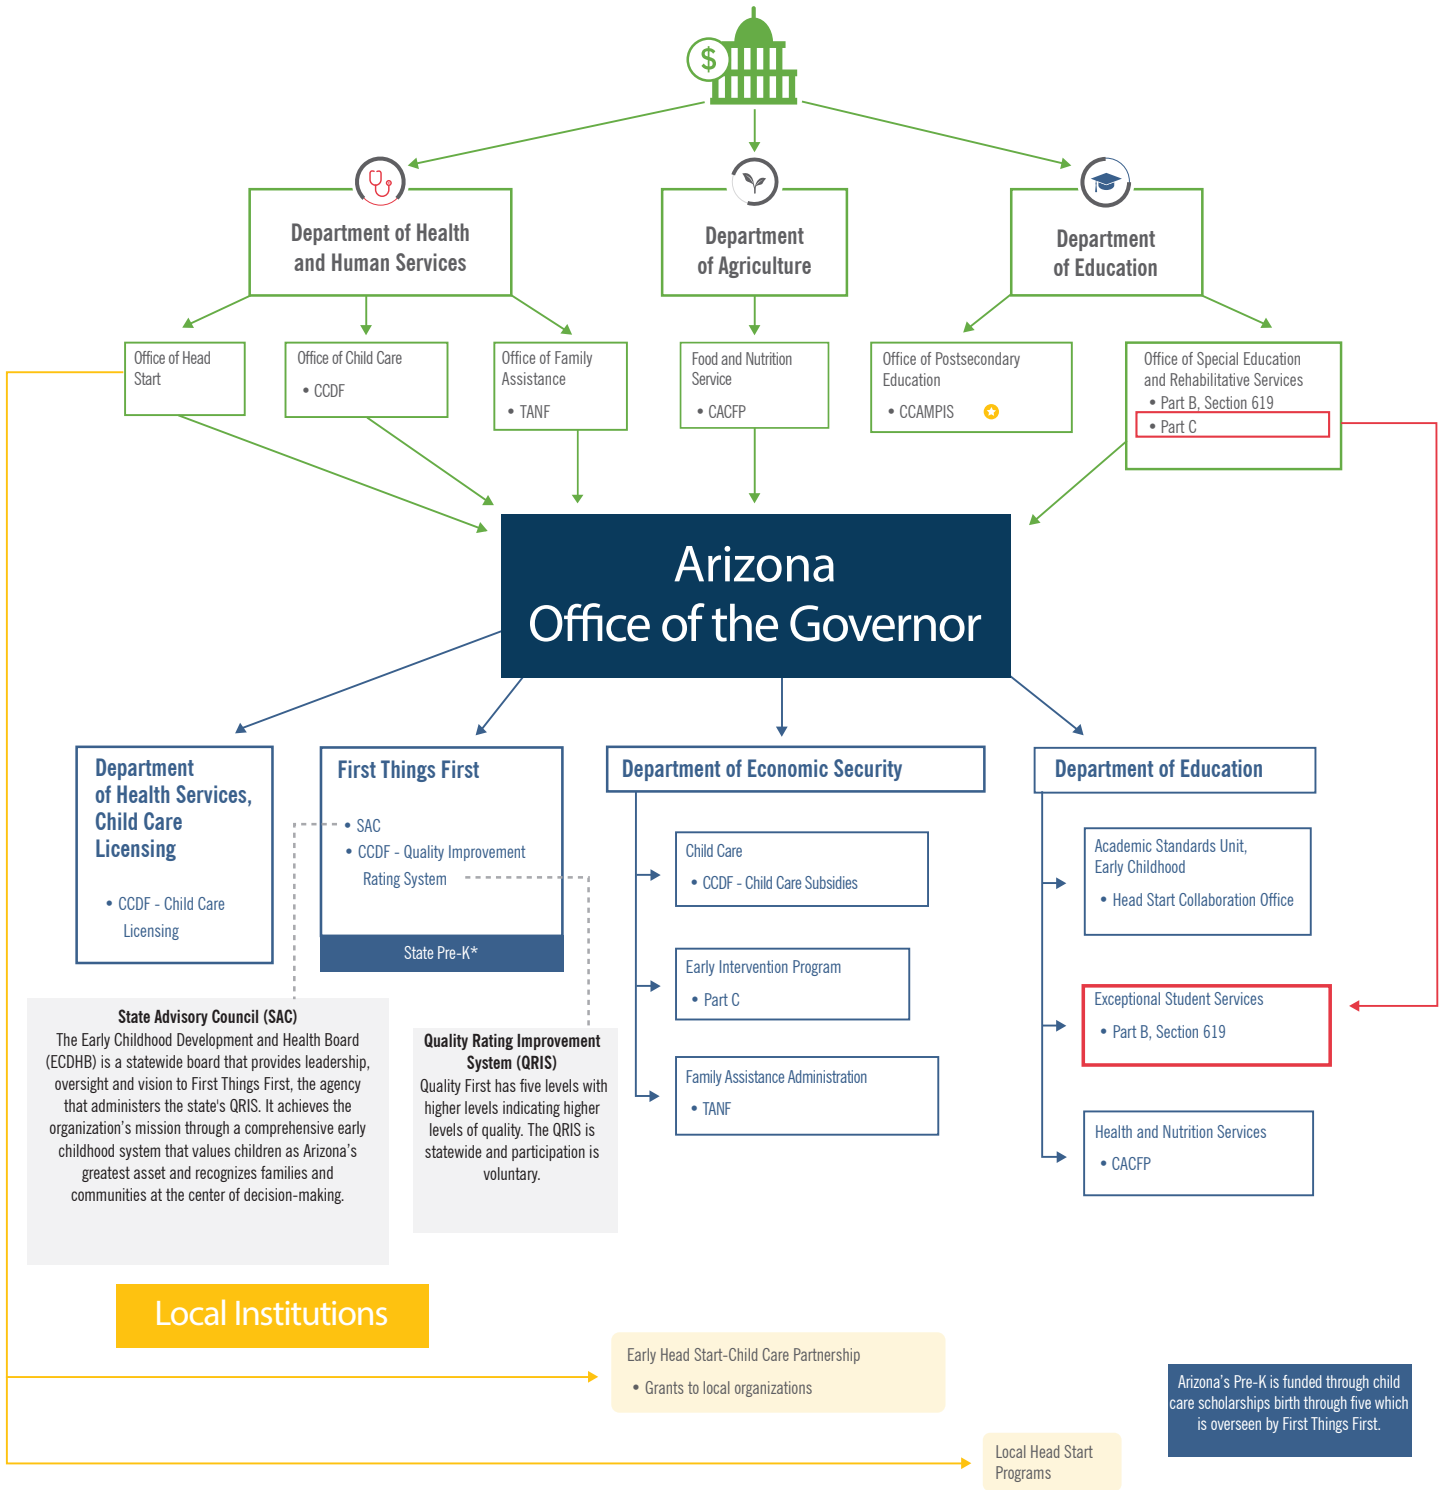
Department of Health and Human Services

Department of Agriculture

Department of Education

Office of Head Start

Office of Child Care
• CCDF

Office of Family Assistance
• TANF

Food and Nutrition Service
• CACFP

Office of Postsecondary Education
• CCAMPIS

Office of Special Education and Rehabilitative Services
• Part B, Section 619
• Part C

Arizona
Office of the Governor

Department of Health Services, Child Care Licensing
• CCDF - Child Care Licensing

First Things First
• SAC
• CCDF - Quality Improvement Rating System
State Pre-K*

Department of Economic Security

Child Care
• CCDF - Child Care Subsidies

Early Intervention Program
• Part C

Family Assistance Administration
• TANF

Department of Education

Academic Standards Unit, Early Childhood
• Head Start Collaboration Office

Exceptional Student Services
• Part B, Section 619

Health and Nutrition Services
• CACFP

State Advisory Council (SAC)
The Early Childhood Development and Health Board (ECDHB) is a statewide board that provides leadership, oversight and vision to First Things First, the agency that administers the state's QRIS. It achieves the organization's mission through a comprehensive early childhood system that values children as Arizona's greatest asset and recognizes families and communities at the center of decision-making.

Quality Rating Improvement System (QRIS)
Quality First has five levels with higher levels indicating higher levels of quality. The QRIS is statewide and participation is voluntary.

Local Institutions

Early Head Start-Child Care Partnership
• Grants to local organizations

Arizona's Pre-K is funded through child care scholarships birth through five which is overseen by First Things First.

Local Head Start Programs